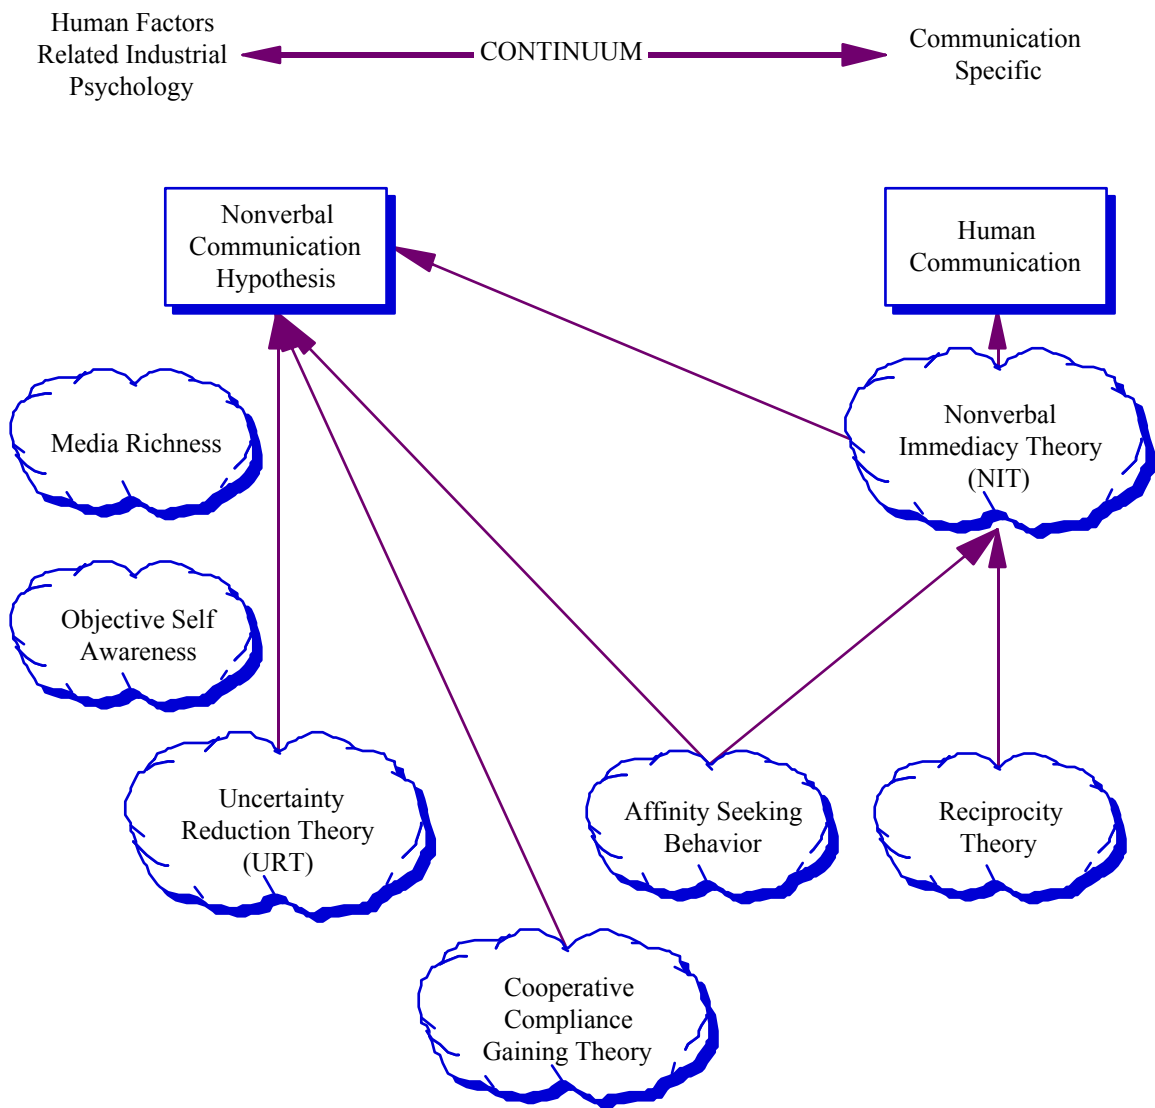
Human Factors Related Industrial Psychology

CONTINUUM

Communication Specific

Nonverbal Communication Hypothesis

Human Communication

Media Richness

Nonverbal Immediacy Theory (NIT)

Objective Self Awareness

Uncertainty Reduction Theory (URT)

Affinity Seeking Behavior

Reciprocity Theory

Cooperative Compliance Gaining Theory